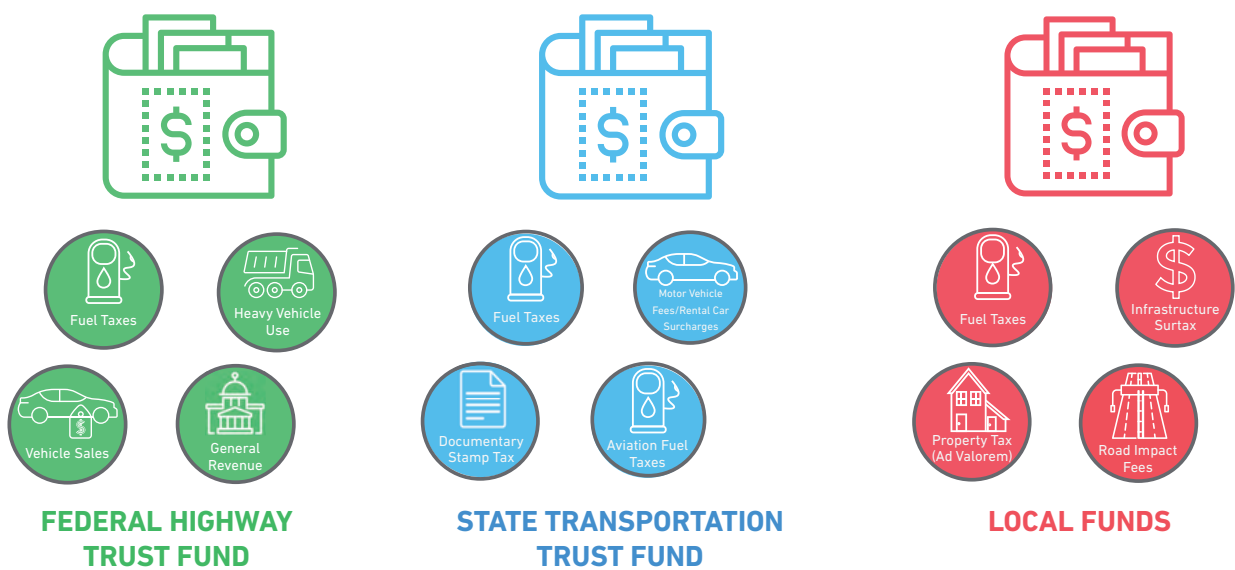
$

Fuel Taxes

Heavy Vehicle Use

$

Vehicle Sales

General Revenue

FEDERAL HIGHWAY TRUST FUND

$

Fuel Taxes

Motor Vehicle Fees/Rental Car Surcharges

Documentary Stamp Tax

Aviation Fuel Taxes

STATE TRANSPORTATION TRUST FUND

$

Fuel Taxes

$

Infrastructure Surtax

Property Tax (Ad Valorem)

Road Impact Fees

LOCAL FUNDS